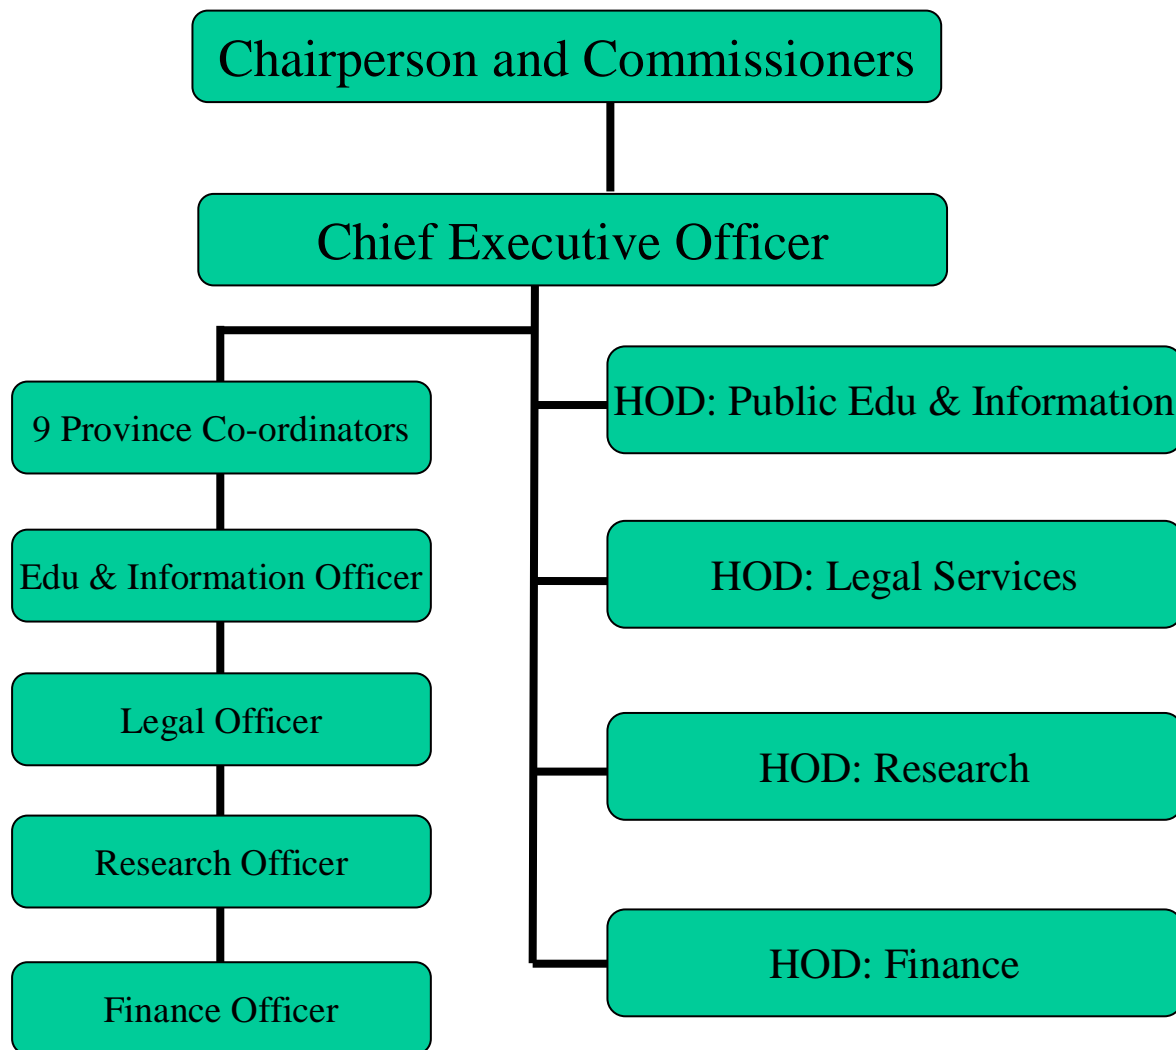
Chairperson and Commissioners

Chief Executive Officer

9 Province Co-ordinators

Edu & Information Officer

Legal Officer

Research Officer

Finance Officer

HOD: Public Edu & Information

HOD: Legal Services

HOD: Research

HOD: Finance